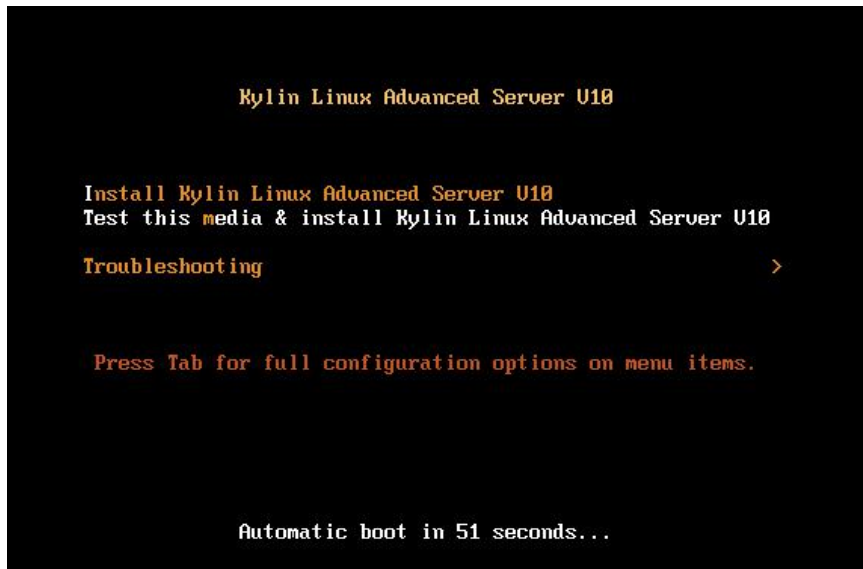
Kylin Linux Advanced Server V10

Install Kylin Linux Advanced Server V10
Test this media & install Kylin Linux Advanced Server V10

Troubleshooting >

Press Tab for full configuration options on menu items.

Automatic boot in 51 seconds...